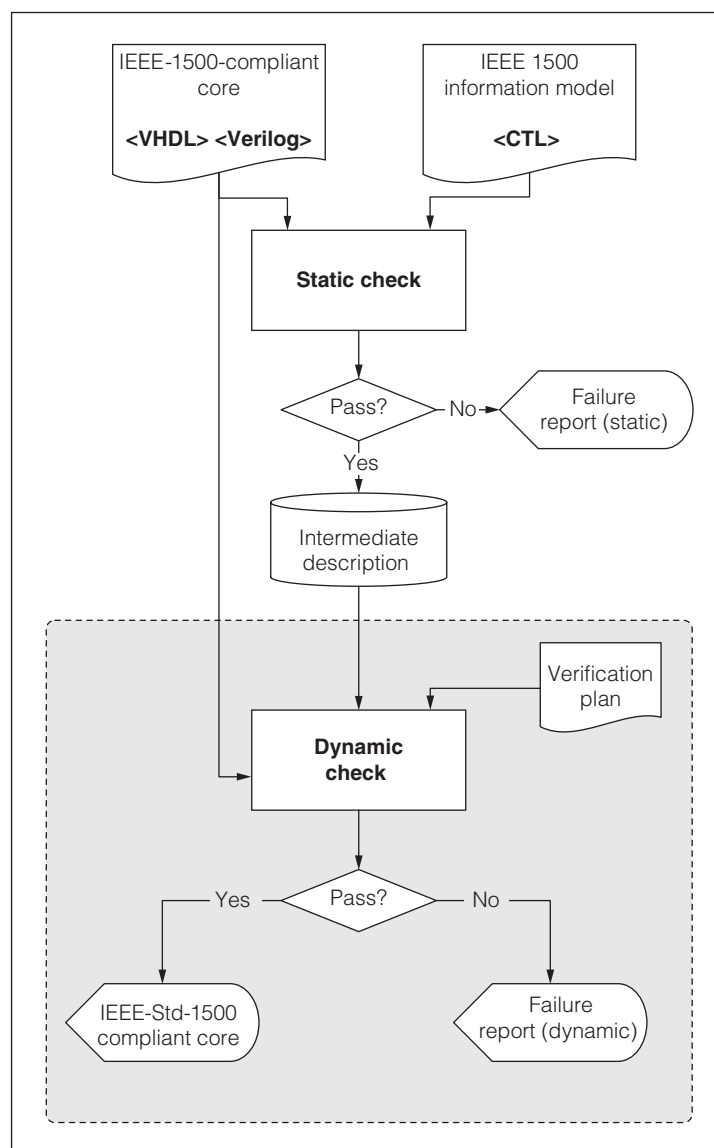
IEEE-1500-compliant core
<VHDL> <Verilog>

IEEE 1500 information model
<CTL>

Static check

Pass?

No

Failure report (static)

Yes

Intermediate description

Verification plan

Dynamic check

Pass?

Yes

No

IEEE-Std-1500 compliant core

Failure report (dynamic)